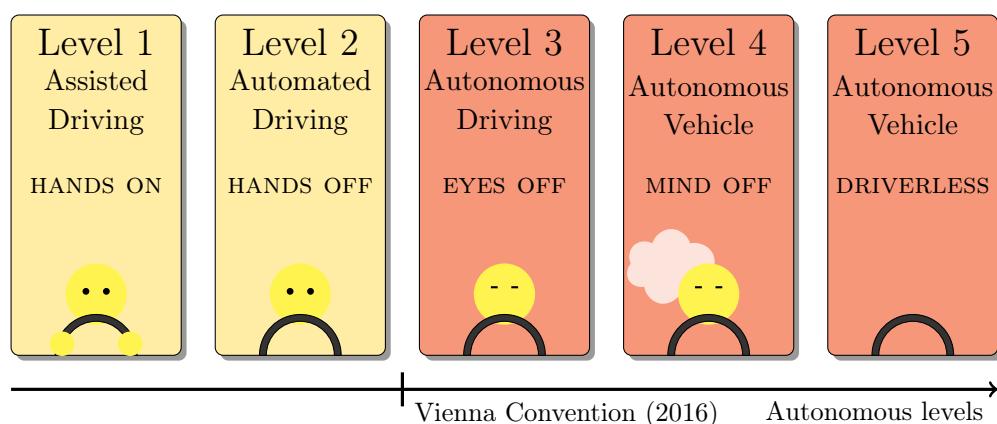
Level 1
Assisted Driving

HANDS ON

Level 2
Automated Driving

HANDS OFF

Level 3
Autonomous Driving

EYES OFF

Level 4
Autonomous Vehicle

MIND OFF

Level 5
Autonomous Vehicle

DRIVERLESS

Vienna Convention (2016)

Autonomous levels